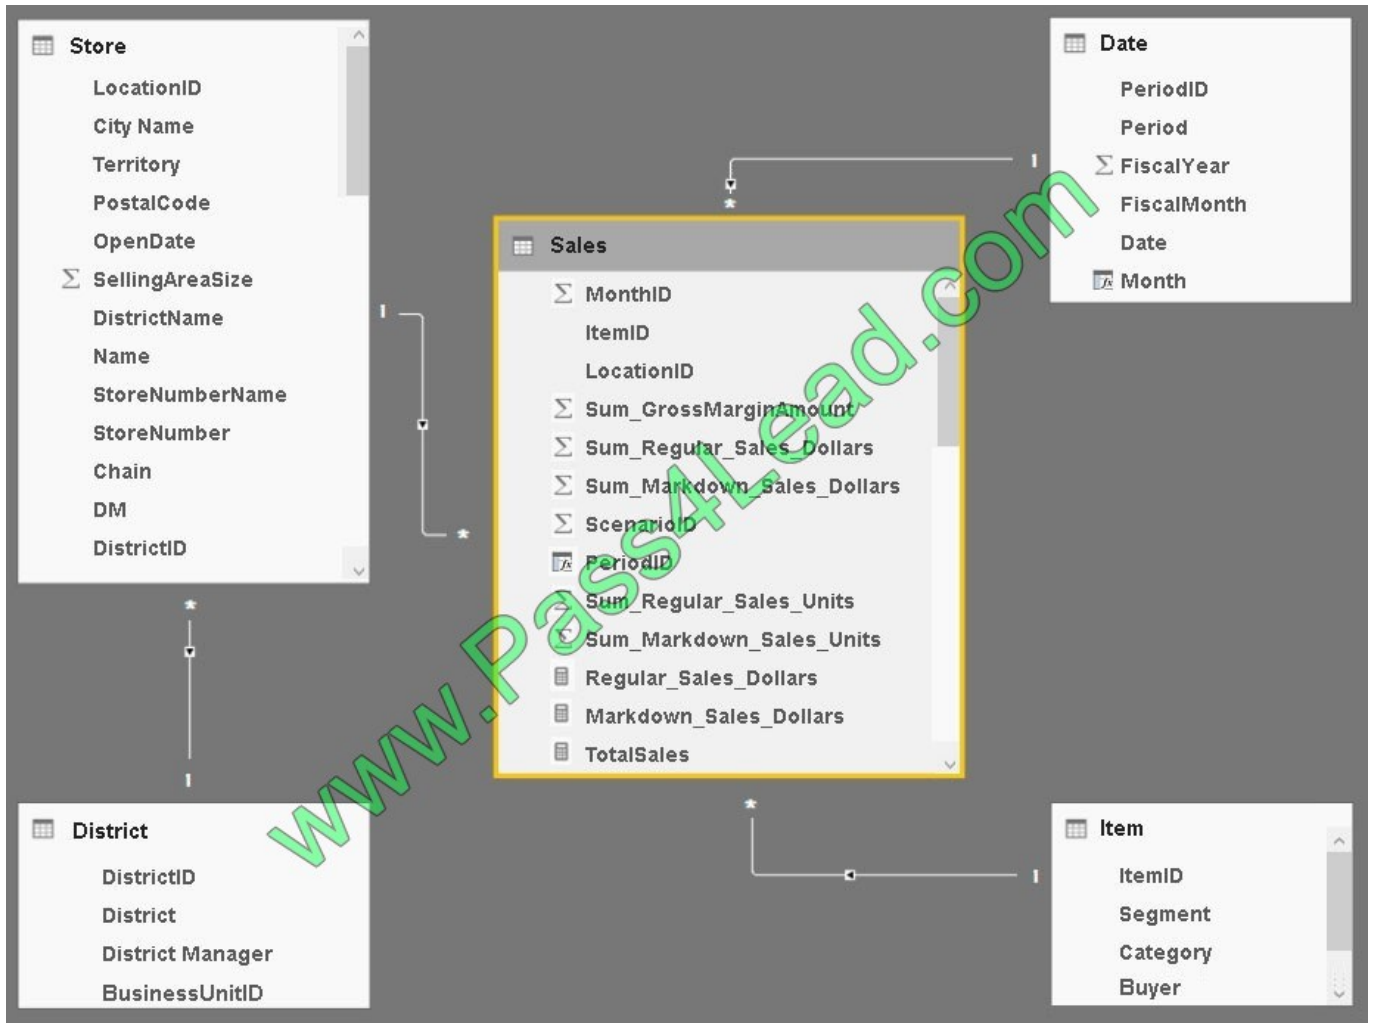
Store
LocationID
City Name
Territory
PostalCode
OpenDate
SellingAreaSize
DistrictName
Name
StoreNumberName
StoreNumber
Chain
DM
DistrictID

Date
PeriodID
Period
FiscalYear
FiscalMonth
Date
Month

Sales
MonthID
ItemID
LocationID
Sum_GrossMarginAmount
Sum_Regular_Sales_Dollars
Sum_Markdown_Sales_Dollars
ScenarioID
PeriodID
Sum_Regular_Sales_Units
Sum_Markdown_Sales_Units
Regular_Sales_Dollars
Markdown_Sales_Dollars
TotalSales

District
DistrictID
District
District Manager
BusinessUnitID

Item
ItemID
Segment
Category
Buyer

1
*
1
*
*
1
*
1

www.Pass4Lead.com